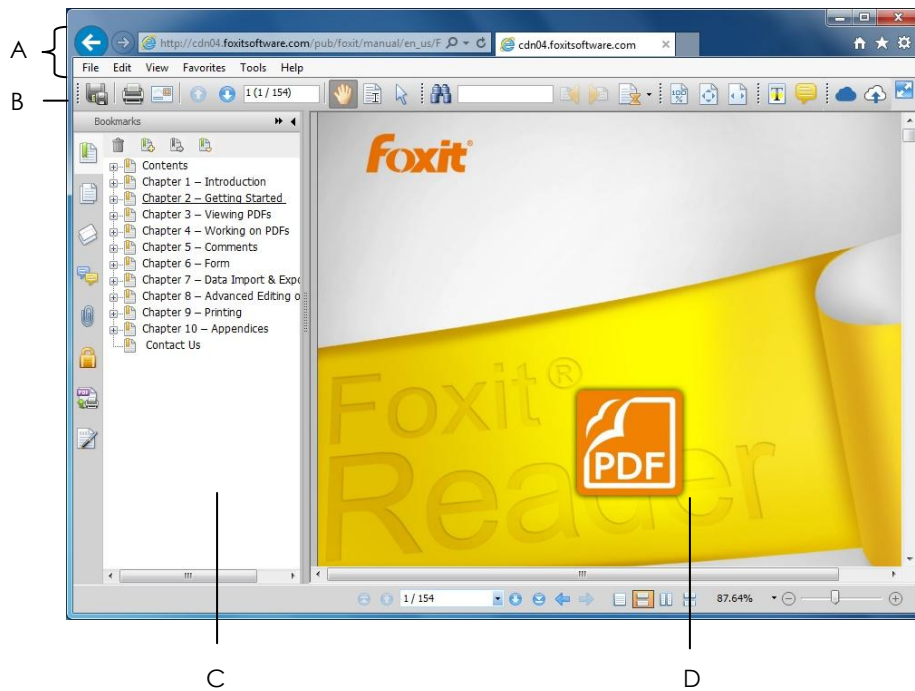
A

B

http://cdn04.foxitsoftware.com/pub/foxit/manual/en_us/F

cdn04.foxitsoftware.com

File Edit View Favorites Tools Help

1 (1 / 154)

Bookmarks

Contents
Chapter 1 – Introduction
Chapter 2 – Getting Started
Chapter 3 – Viewing PDFs
Chapter 4 – Working on PDFs
Chapter 5 – Comments
Chapter 6 – Form
Chapter 7 – Data Import & Expo
Chapter 8 – Advanced Editing o
Chapter 9 – Printing
Chapter 10 – Appendices
Contact Us

Foxit®

Foxit® Reader

PDF

1 / 154

87.64%

C

D